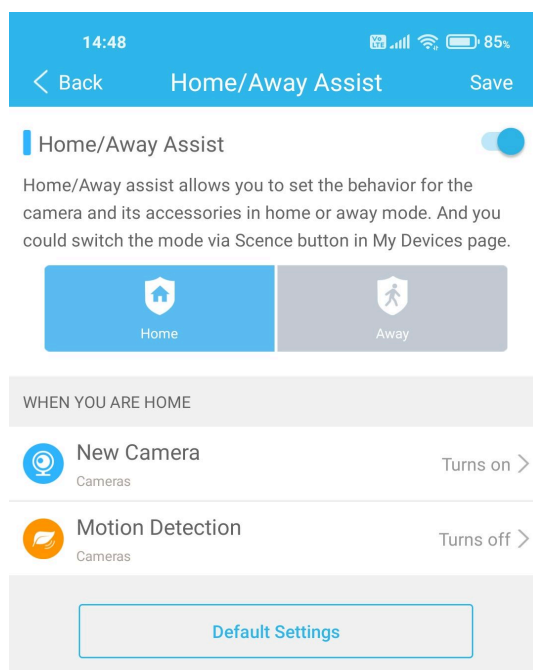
14:48 85%

< Back Home/Away Assist Save

Home/Away Assist

Home/Away assist allows you to set the behavior for the camera and its accessories in home or away mode. And you could switch the mode via Scence button in My Devices page.

Home
Away

WHEN YOU ARE HOME

New Camera
Cameras
Turns on >

Motion Detection
Cameras
Turns off >

Default Settings